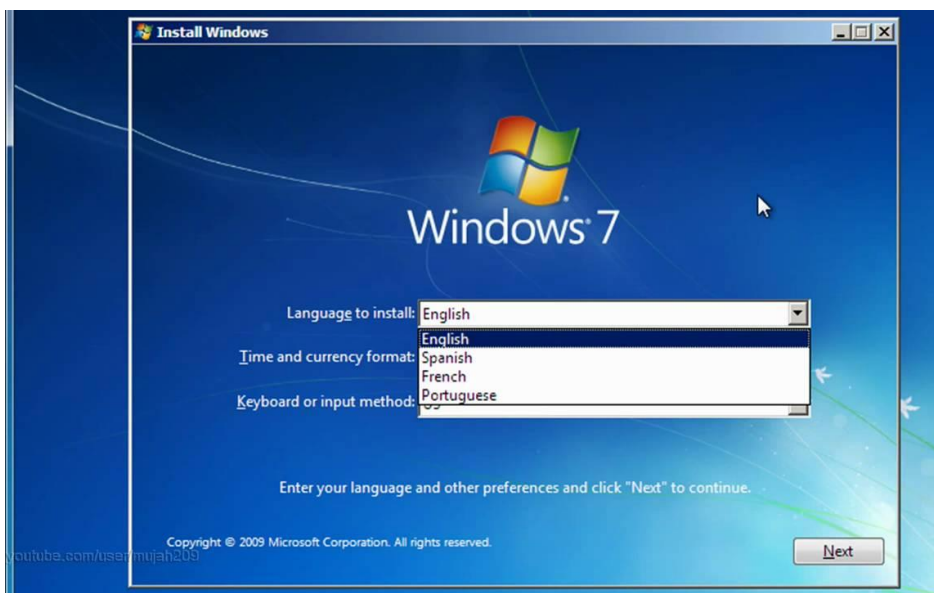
Install Windows

Windows 7

Language to install: English

English
Spanish
French
Portuguese

Time and currency format:

Keyboard or input method:

Enter your language and other preferences and click "Next" to continue.

Copyright © 2009 Microsoft Corporation. All rights reserved.

youtube.com/user/mujah209

Next